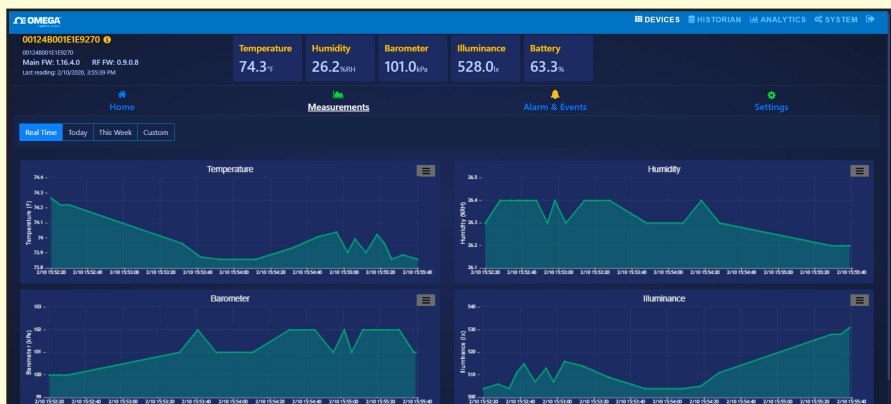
Ω OMEGA

DEVICES HISTORIAN ANALYTICS SYSTEM

00124B001E1E9270
00124B001E1E9270
Main FW: 1.16.4.0 RF FW: 0.9.0.8
Last reading: 2/10/2020, 3:55:39 PM

| Temperature | Humidity | Barometer | Illuminance | Battery |
|---|---|---|---|---|
| 74.3°F | 26.2%RH | 101.0kPa | 528.0lx | 63.3% |

Home
Measurements
Alarm & Events
Settings

Real Time Today This Week Custom

Temperature

74.4
74.3
74.2
74.1
74
73.9
73.8

Temperature (F)

2/10 15:52:20 2/10 15:52:40 2/10 15:53:00 2/10 15:53:20 2/10 15:53:40 2/10 15:54:00 2/10 15:54:20 2/10 15:54:40 2/10 15:55:00 2/10 15:55:20 2/10 15:55:40

Humidity

26.5
26.4
26.3
26.2
26.1

Humidity (%RH)

2/10 15:52:20 2/10 15:52:40 2/10 15:53:00 2/10 15:53:20 2/10 15:53:40 2/10 15:54:00 2/10 15:54:20 2/10 15:54:40 2/10 15:55:00 2/10 15:55:20 2/10 15:55:40

Barometer

103
102
101
100
99

Barometer (kPa)

2/10 15:52:20 2/10 15:52:40 2/10 15:53:00 2/10 15:53:20 2/10 15:53:40 2/10 15:54:00 2/10 15:54:20 2/10 15:54:40 2/10 15:55:00 2/10 15:55:20 2/10 15:55:40

Illuminance

540
530
520
510
500

Illuminance (lx)

2/10 15:52:20 2/10 15:52:40 2/10 15:53:00 2/10 15:53:20 2/10 15:53:40 2/10 15:54:00 2/10 15:54:20 2/10 15:54:40 2/10 15:55:00 2/10 15:55:20 2/10 15:55:40